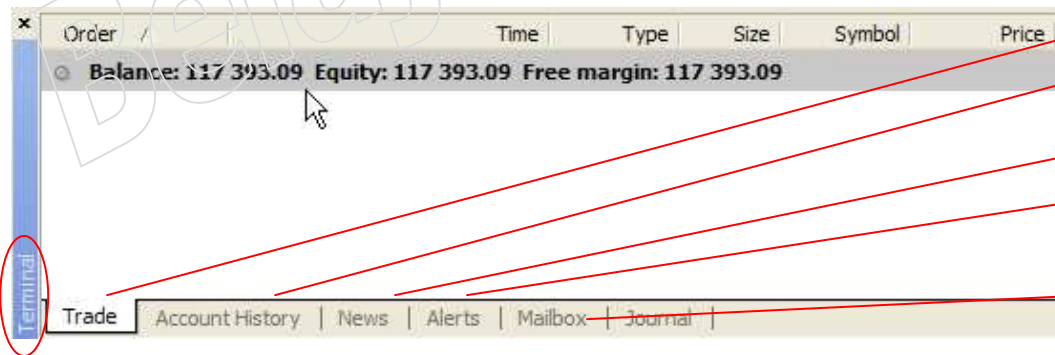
×

| Order / | Time | Type | Size | Symbol | Price |
|---|---|---|---|---|---|

Balance: 117 393.09 Equity: 117 393.09 Free margin: 117 393.09

Terminal

Trade | Account History | News | Alerts | Mailbox | Journal